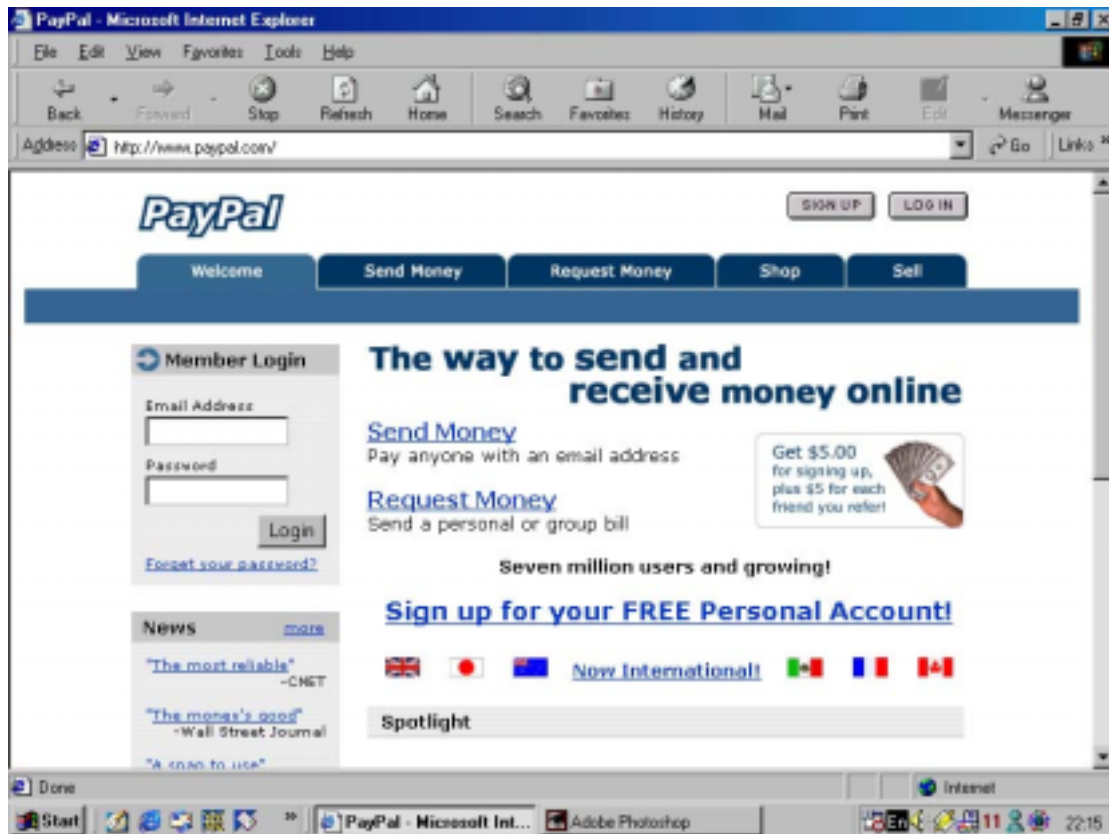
PayPal - Microsoft Internet Explorer

File Edit View Favorites Tools Help

Back Forward Stop Refresh Home Search Favorites History Mail Print Edit Messenger

Address http://www.paypal.com/

Go Links

PayPal

SIGN UP LOG IN

Welcome Send Money Request Money Shop Sell

Member Login

Email Address

Password

Login

Forget your password?

News more

"The most reliable" -CNET

"The money's good" -Wall Street Journal

"A snap to use"

The way to send and receive money online

Send Money
Pay anyone with an email address

Request Money
Send a personal or group bill

Get $5.00 for signing up, plus $5 for each friend you refer!

Seven million users and growing!

Sign up for your FREE Personal Account!

Now International!

Spotlight

Done

Internet

Start

PayPal - Microsoft Int...

Adobe Photoshop

11

22:15